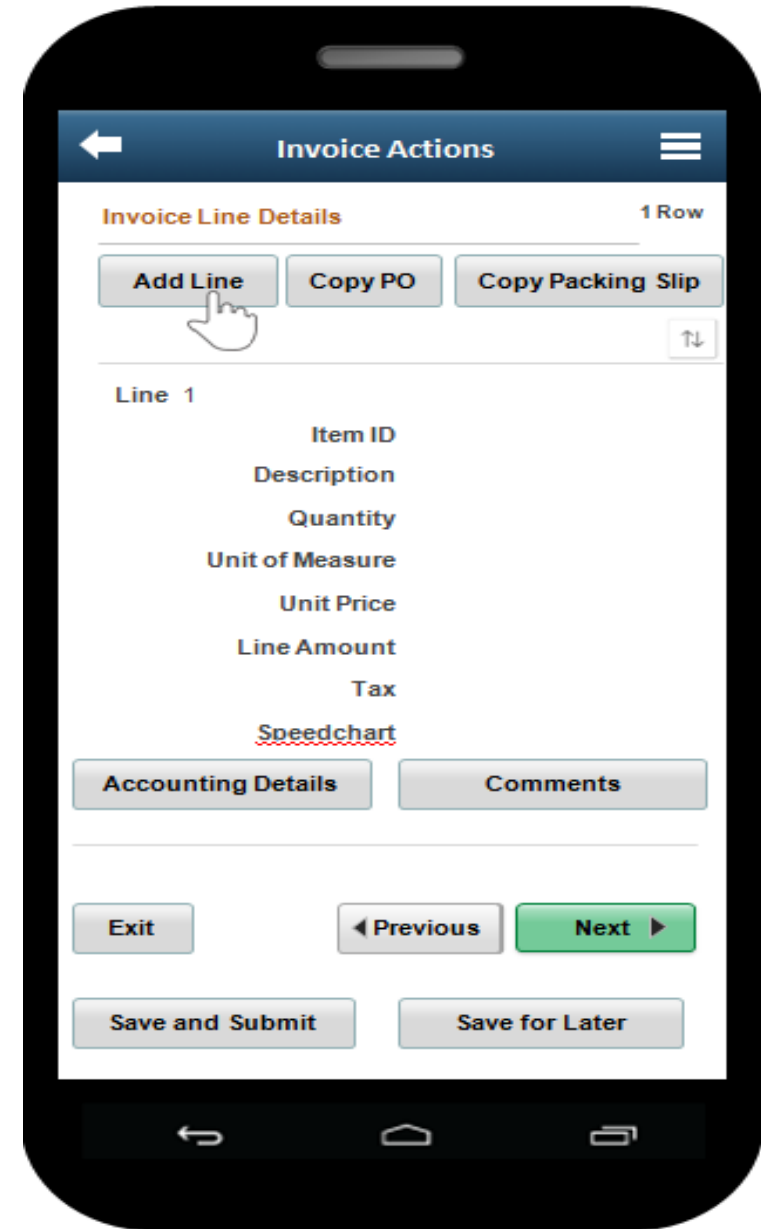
Invoice Actions

Invoice Line Details

1 Row

Add Line

Copy PO

Copy Packing Slip

Line 1

Item ID

Description

Quantity

Unit of Measure

Unit Price

Line Amount

Tax

Speedchart

Accounting Details

Comments

Exit

Previous

Next

Save and Submit

Save for Later